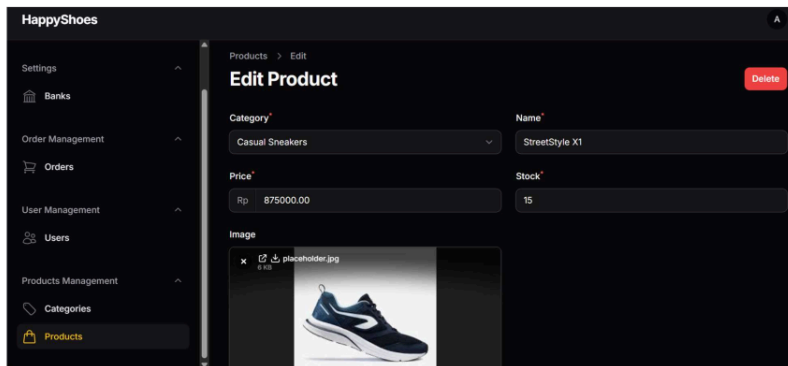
HappyShoes

A

Settings

Banks

Order Management

Orders

User Management

Users

Products Management

Categories

Products

Products > Edit

Edit Product

Delete

Category*

Casual Sneakers

Name*

StreetStyle X1

Price*

Rp 875000.00

Stock*

15

Image

placeholder.jpg
6 KB